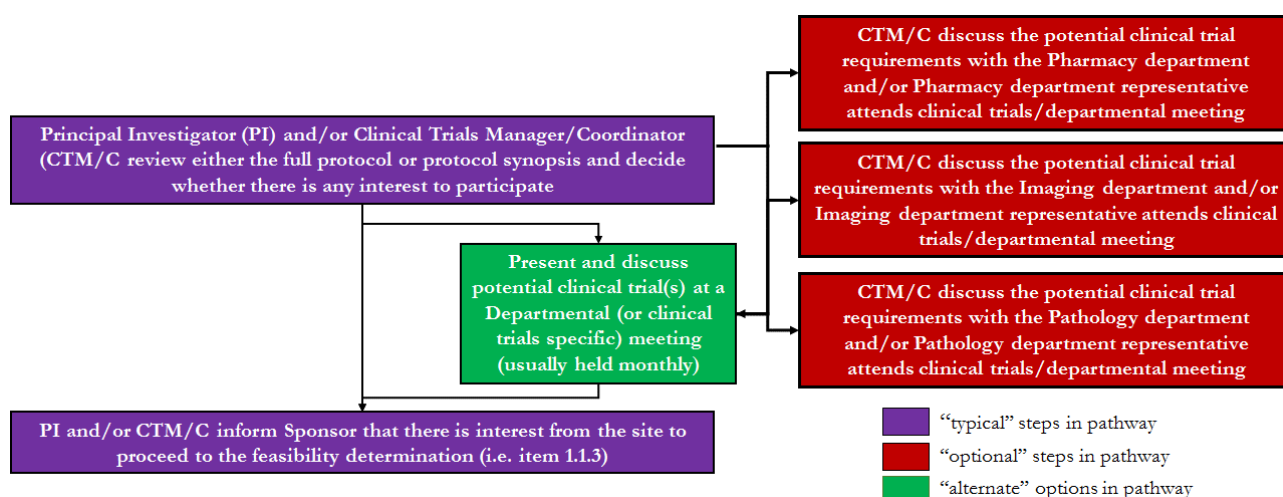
Principal Investigator (PI) and/or Clinical Trials Manager/Coordinator (CTM/C review either the full protocol or protocol synopsis and decide whether there is any interest to participate

CTM/C discuss the potential clinical trial requirements with the Pharmacy department and/or Pharmacy department representative attends clinical trials/departmental meeting

CTM/C discuss the potential clinical trial requirements with the Imaging department and/or Imaging department representative attends clinical trials/departmental meeting

Present and discuss potential clinical trial(s) at a Departmental (or clinical trials specific) meeting (usually held monthly)

CTM/C discuss the potential clinical trial requirements with the Pathology department and/or Pathology department representative attends clinical trials/departmental meeting

PI and/or CTM/C inform Sponsor that there is interest from the site to proceed to the feasibility determination (i.e. item 1.1.3)

"typical" steps in pathway

"optional" steps in pathway

"alternate" options in pathway